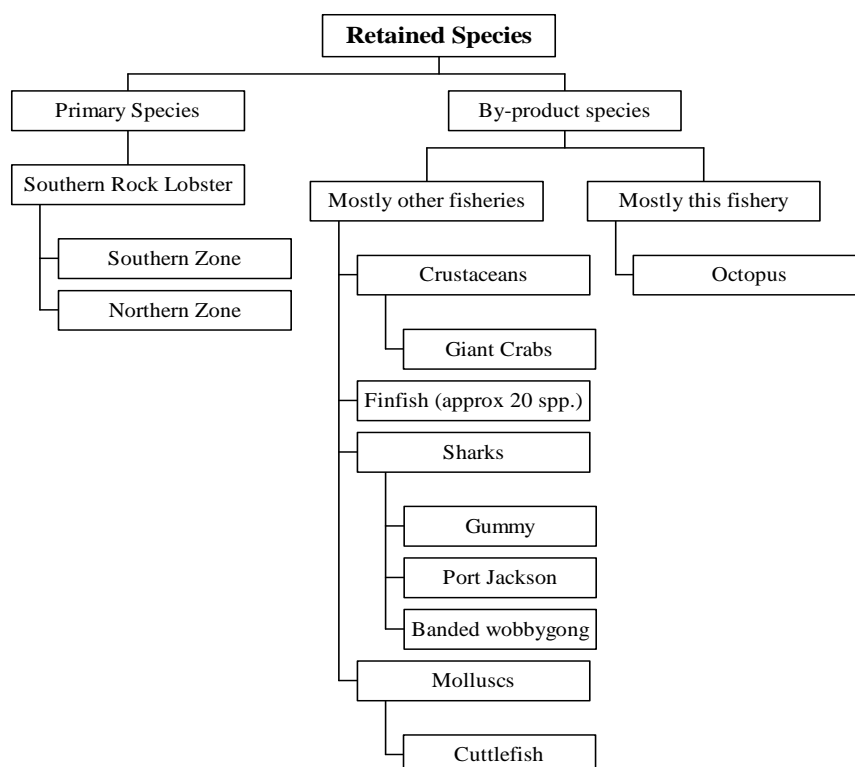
**Retained Species**

Primary Species

Southern Rock Lobster

Southern Zone

Northern Zone

By-product species

Mostly other fisheries

Crustaceans

Giant Crabs

Finfish (approx 20 spp.)

Sharks

Gummy

Port Jackson

Banded wobbygong

Molluscs

Cuttlefish

Mostly this fishery

Octopus